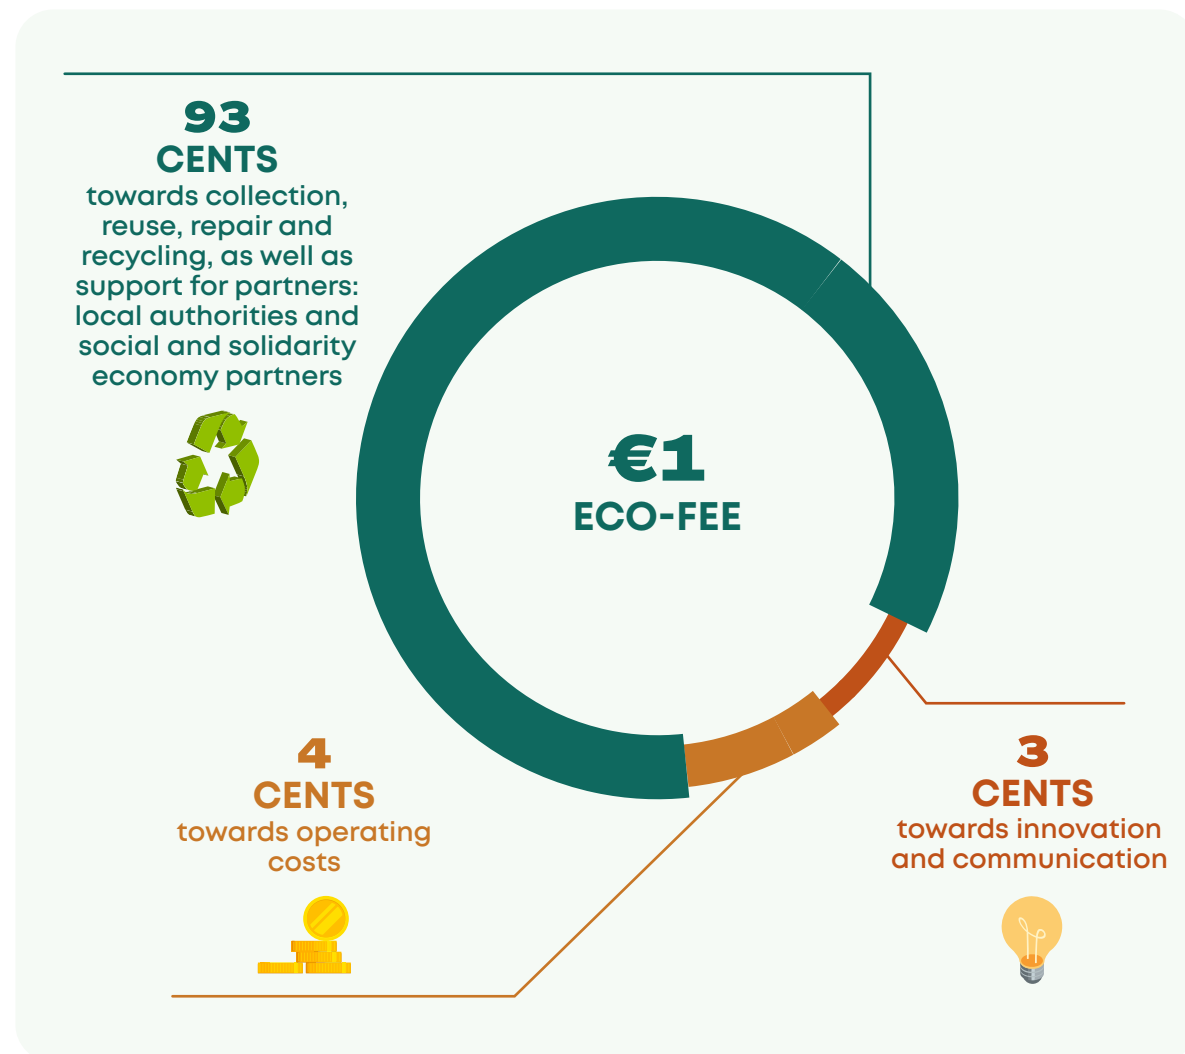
93
CENTS
towards collection, reuse, repair and recycling, as well as support for partners: local authorities and social and solidarity economy partners

€1
ECO-FEE

4
CENTS
towards operating costs

3
CENTS
towards innovation and communication